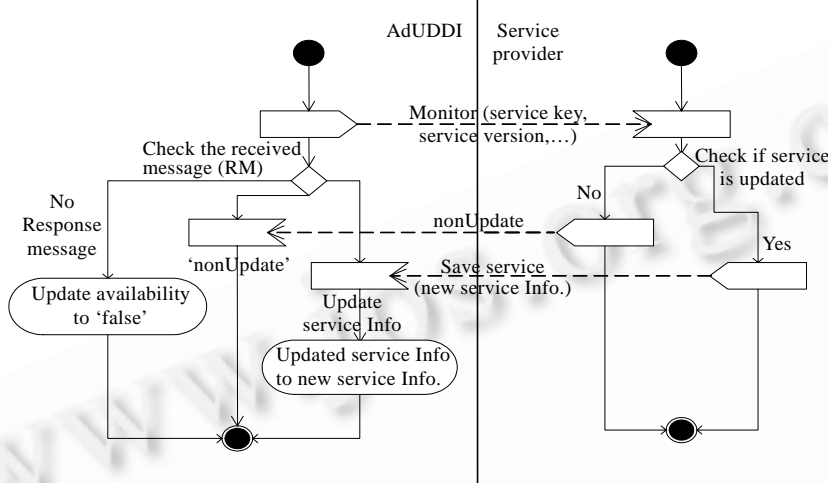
AdUDDI

Service provider

Monitor (service key, service version,…)

Check the received message (RM)

Check if service is updated

No Response message

No

nonUpdate

'nonUpdate'

Yes

Save service (new service Info.)

Update availability to 'false'

Update service Info

Updated service Info to new service Info.